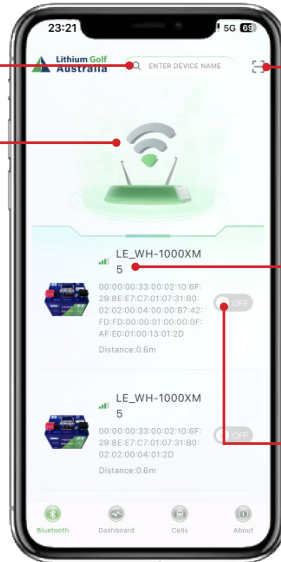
23:21
5G 69

Lithium Golf Australia
ENTER DEVICE NAME

LE_WH-1000XM5
00:00:00:33:00:02:10:6F:29:8E:E7:C7:01:07:31:B0:02:02:00:04:00:00:B7:42:FD:FD:00:00:01:00:00:0F:AF:E0:01:00:13:01:2D
OFF
Distance:0.6m

LE_WH-1000XM5
00:00:00:33:00:02:10:6F:29:8E:E7:C7:01:07:31:B0:02:02:00:04:01:2D
OFF
Distance:0.6m

Bluetooth
Dashboard
Cells
About